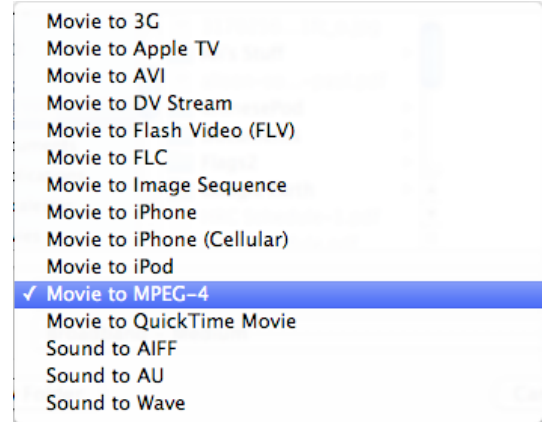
Movie to 3G
Movie to Apple TV
Movie to AVI
Movie to DV Stream
Movie to Flash Video (FLV)
Movie to FLC
Movie to Image Sequence
Movie to iPhone
Movie to iPhone (Cellular)
Movie to iPod
✓ Movie to MPEG-4
Movie to QuickTime Movie
Sound to AIFF
Sound to AU
Sound to Wave